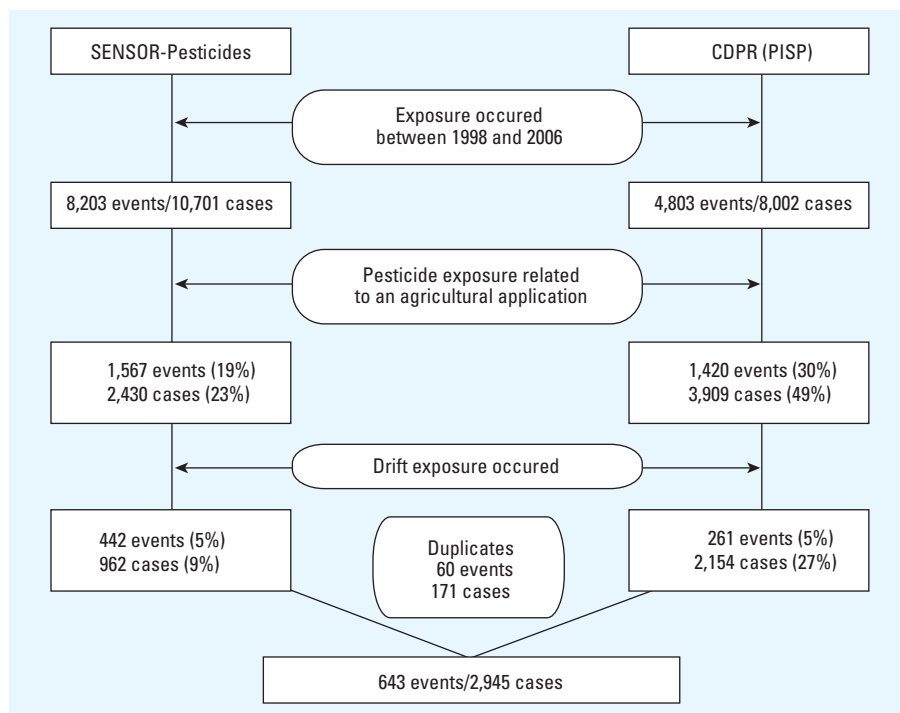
SENSOR-Pesticides

CDPR (PISP)

Exposure occured between 1998 and 2006

8,203 events/10,701 cases

4,803 events/8,002 cases

Pesticide exposure related to an agricultural application

1,567 events (19%)
2,430 cases (23%)

1,420 events (30%)
3,909 cases (49%)

Drift exposure occured

442 events (5%)
962 cases (9%)

Duplicates
60 events
171 cases

261 events (5%)
2,154 cases (27%)

643 events/2,945 cases